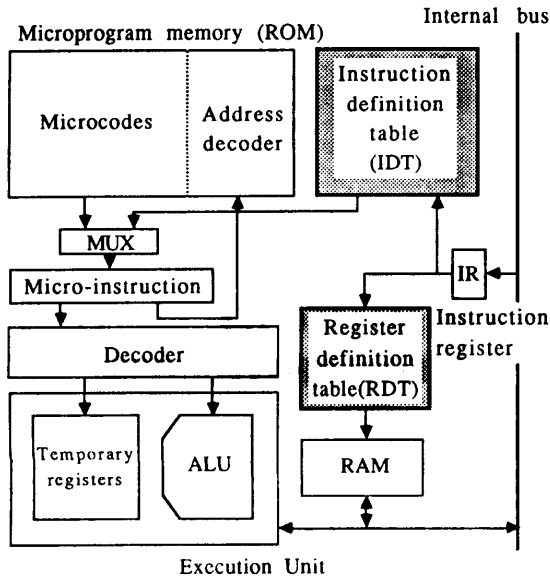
Internal bus

Microprogram memory (ROM)

Microcodes

Address decoder

Instruction definition table (IDT)

MUX

Micro-instruction

IR

Instruction register

Decoder

Register definition table(RDT)

Temporary registers

ALU

RAM

Excution Unit